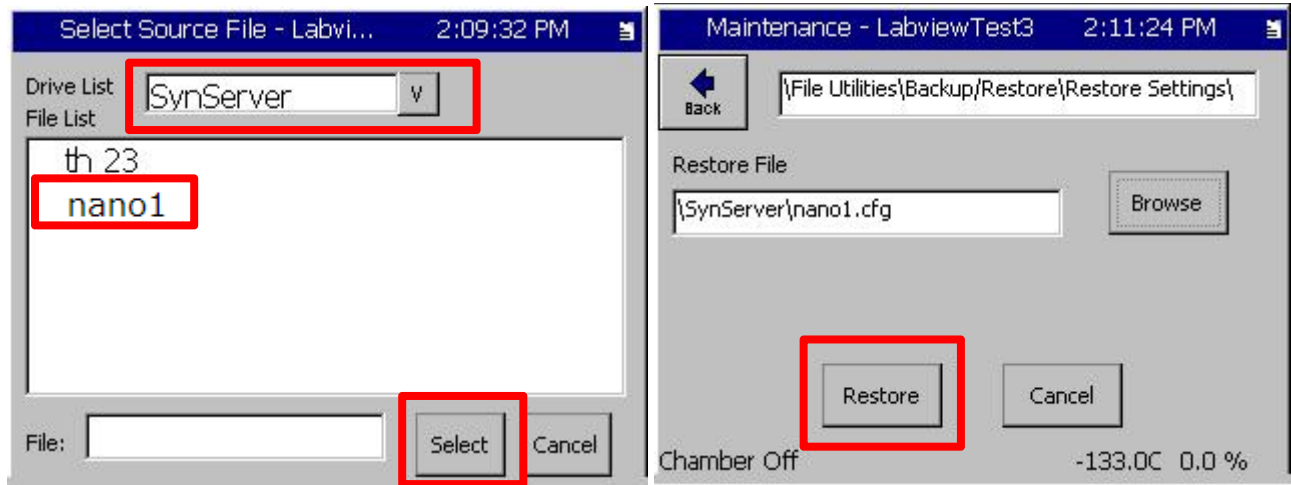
Select Source File - Labvi... 2:09:32 PM

Drive List
SynServer
v
File List

th 23
nano1

File:
Select
Cancel

Maintenance - LabviewTest3 2:11:24 PM

Back
\File Utilities\Backup/Restore\Restore Settings\

Restore File
\SynServer\nano1.cfg
Browse

Restore
Cancel

Chamber Off
-133.0C 0.0 %